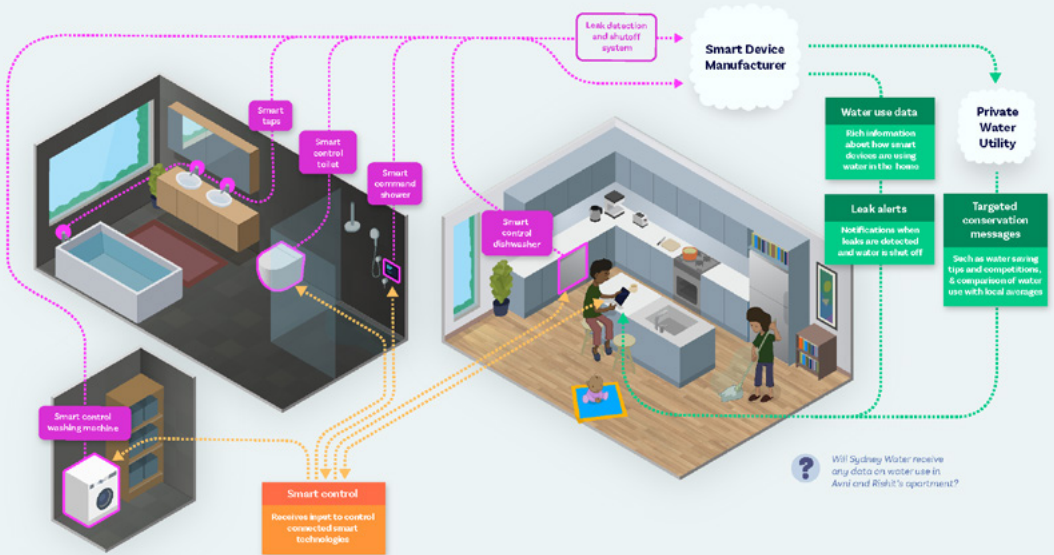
Leak detection and shutoff system

Smart Device Manufacturer

Private Water Utility

Water use data

Rich information about how smart devices are using water in the home

Leak alerts

Notifications when leaks are detected and water is shut off

Targeted conservation messages

Such as water saving tips and competitions, & comparison of water use with local averages

Smart taps

Smart control toilet

Smart command shower

Smart control dishwasher

Smart control washing machine

Smart control

Receives input to control connected smart technologies

Will Sydney Water receive any data on water use in Avni and Rishit's apartment?